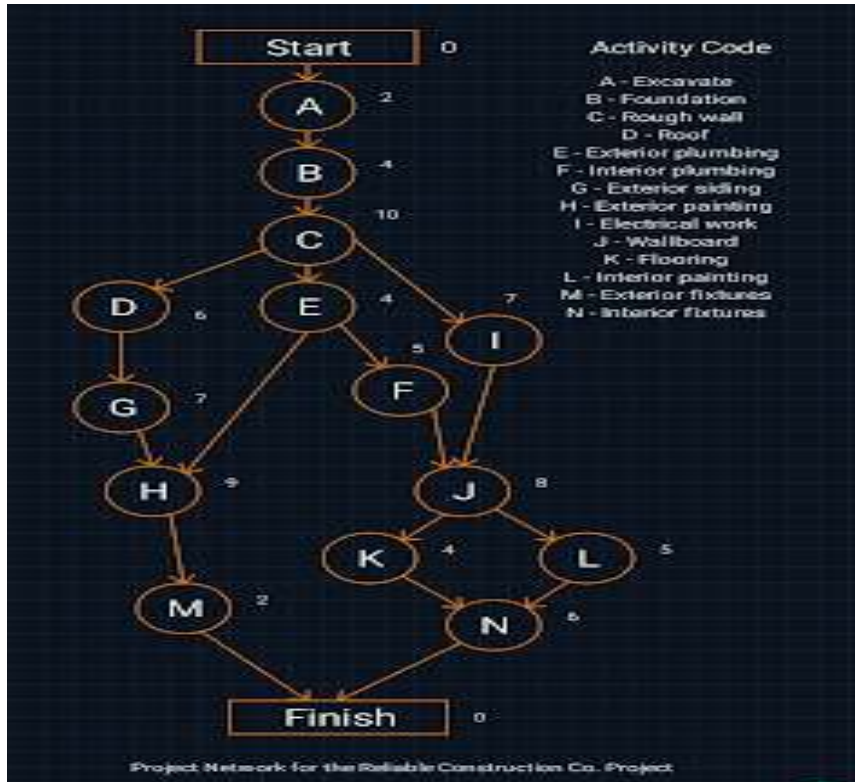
Start 0

A 2

B 4

C 10

D 6

E 4

I 7

F 5

G 7

H 9

J 8

K 4

L 5

M 2

N 6

Finish 0

Activity Code

A - Excavate
B - Foundation
C - Rough wall
D - Roof
E - Exterior plumbing
F - Interior plumbing
G - Exterior siding
H - Exterior painting
I - Electrical work
J - Wallboard
K - Flooring
L - Interior painting
M - Exterior fixtures
N - Interior fixtures

Project Network for the Reliable Construction Co. Project